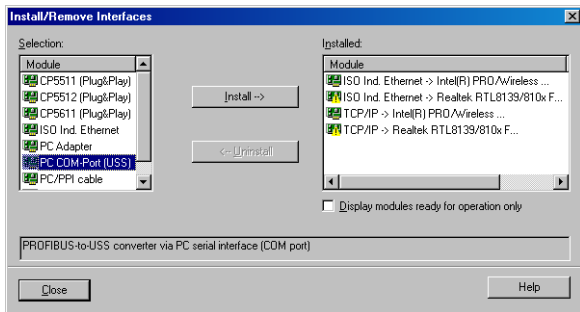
Install/Remove Interfaces

Selection:

| Module |
|---|
| CP5511 (Plug&Play) |
| CP5512 (Plug&Play) |
| CP5611 (Plug&Play) |
| ISO Ind. Ethernet |
| PC Adapter |
| PC COM-Port (USS) |
| PC/PPI cable |

Install -->

<-- Uninstall

Installed:

| Module |
|---|
| ISO Ind. Ethernet -> Intel(R) PRO/Wireless ... |
| ISO Ind. Ethernet -> Realtek RTL8139/810x F... |
| TCP/IP -> Intel(R) PRO/Wireless ... |
| TCP/IP -> Realtek RTL8139/810x F... |

Display modules ready for operation only

PROFIBUS-to-USS converter via PC serial interface (COM port)

Close

Help